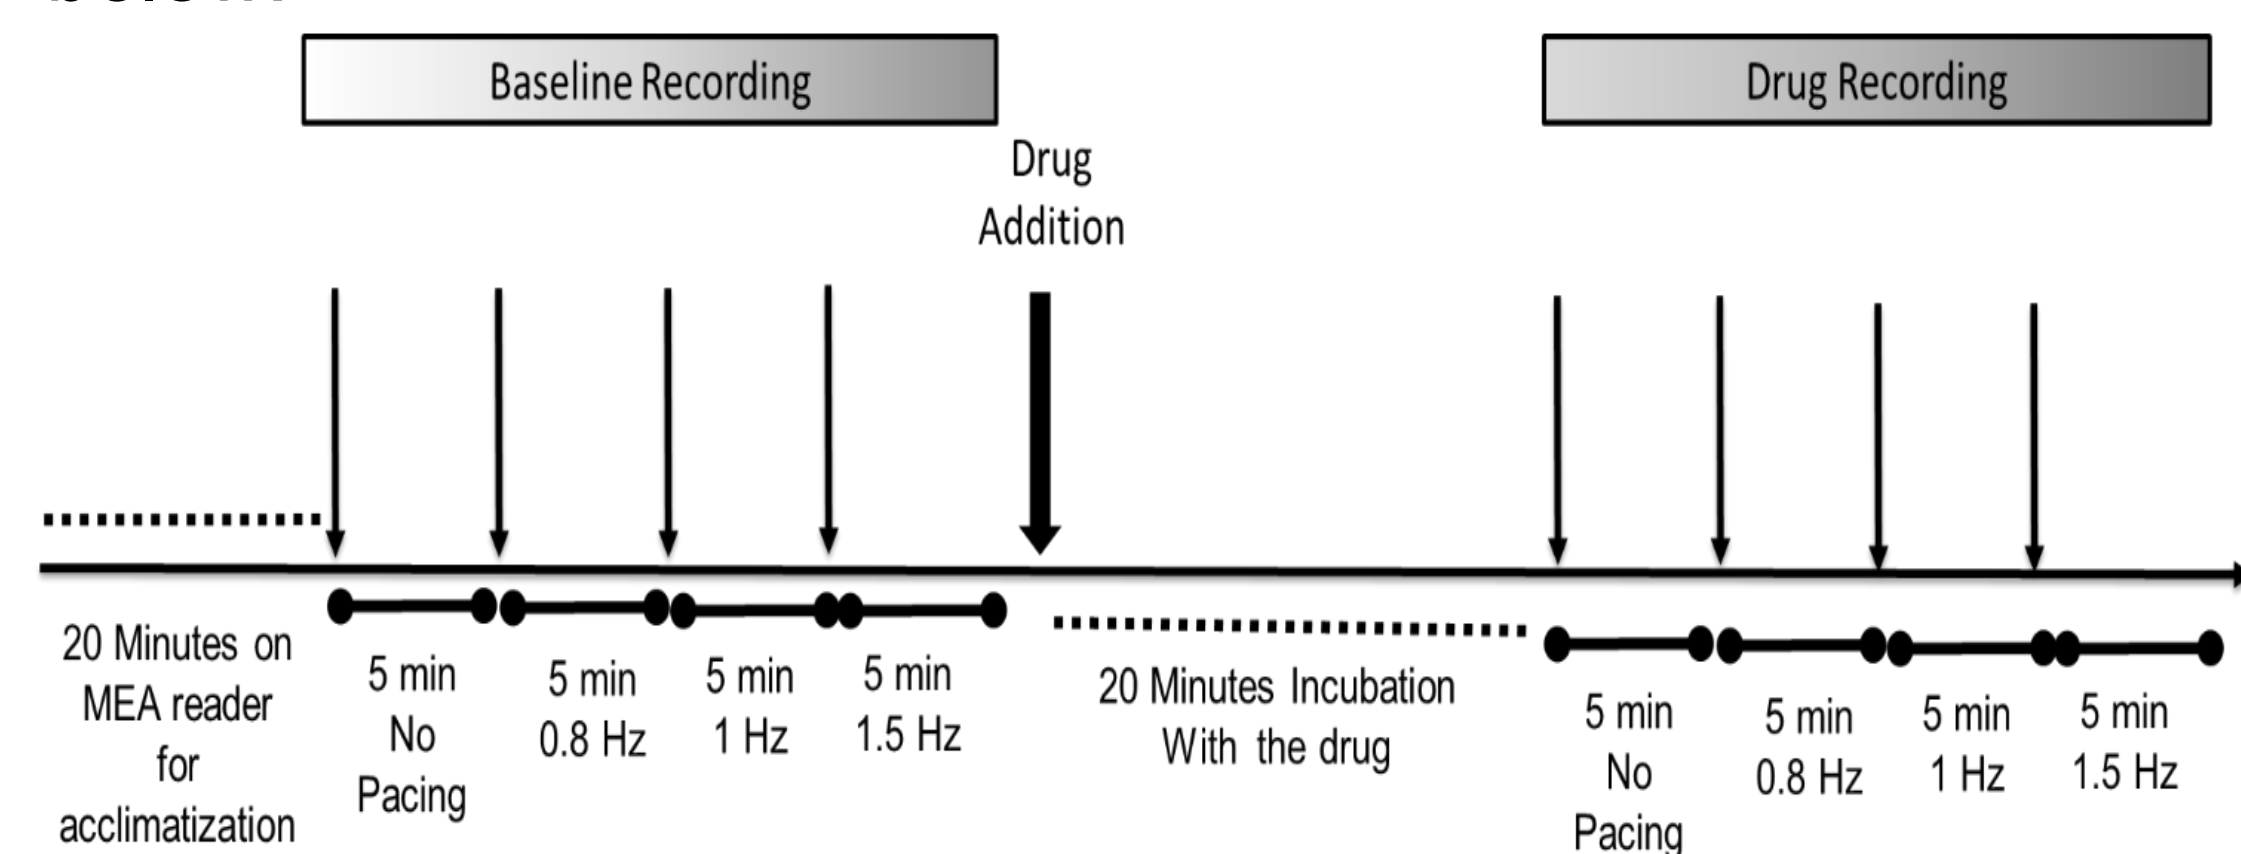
Baseline Recording

Drug Recording

Drug Addition

20 Minutes on MEA reader for acclimatization

5 min No Pacing

5 min 0.8 Hz

5 min 1 Hz

5 min 1.5 Hz

20 Minutes Incubation With the drug

5 min No Pacing

5 min 0.8 Hz

5 min 1 Hz

5 min 1.5 Hz